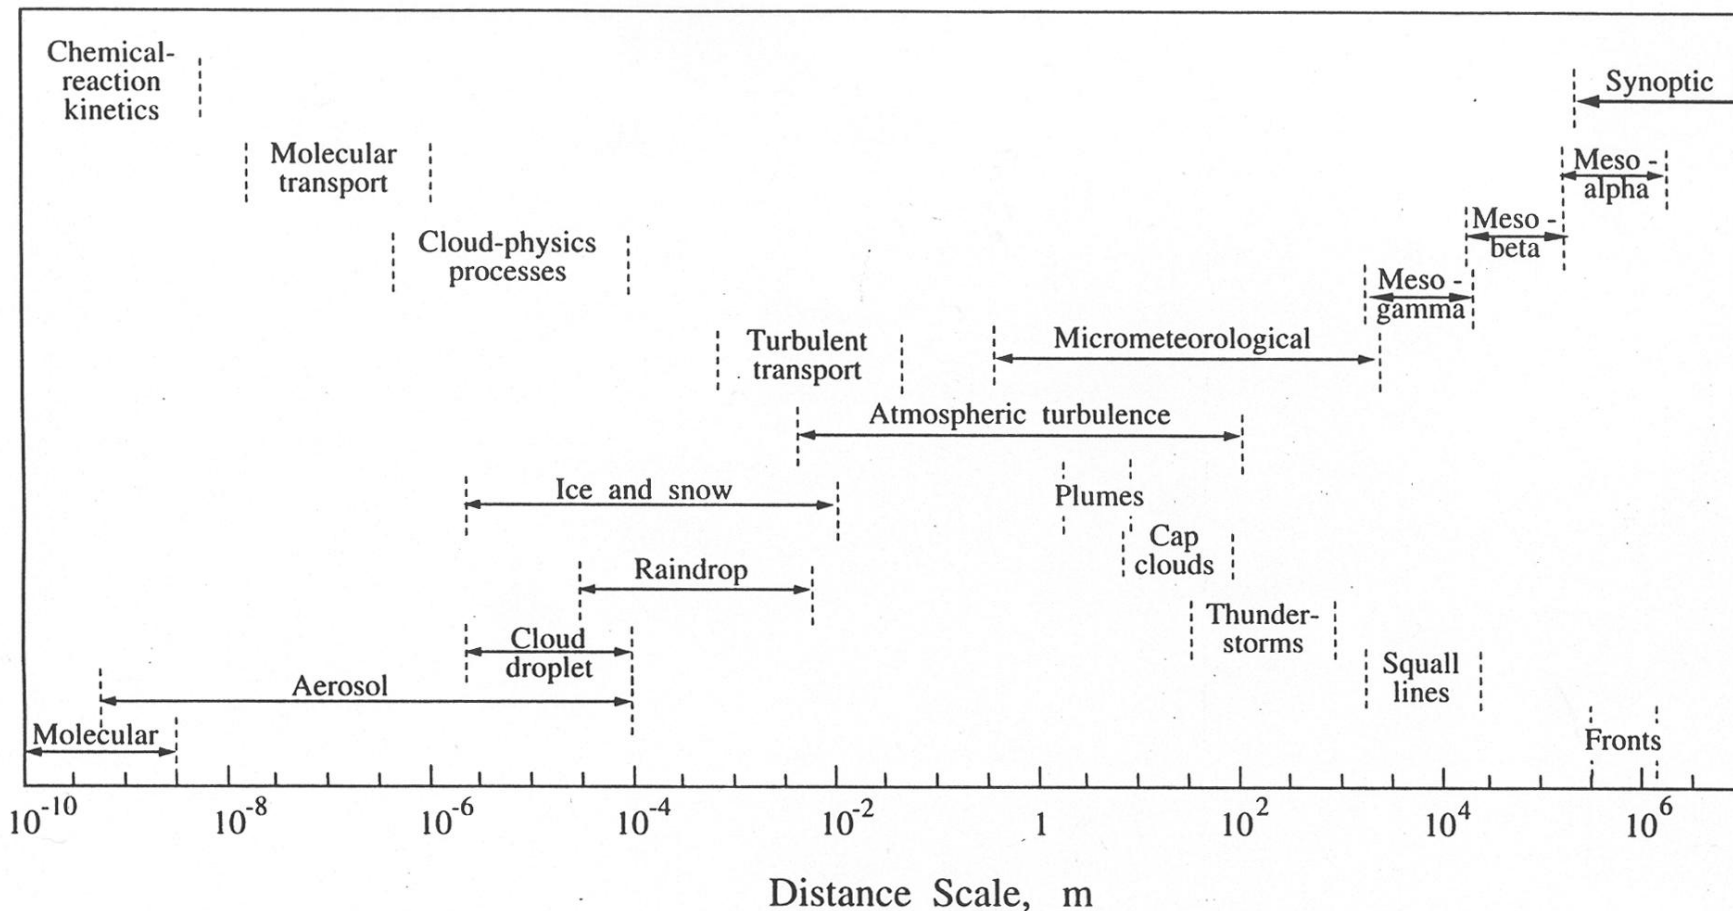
Chemical-reaction kinetics

Synoptic

Molecular transport

Meso - alpha

Meso - beta

Cloud-physics processes

Meso - gamma

Turbulent transport

Micrometeorological

Atmospheric turbulence

Ice and snow

Plumes

Cap clouds

Raindrop

Thunder-storms

Cloud droplet

Squall lines

Aerosol

Molecular

Fronts

$10^{-10}$ $10^{-8}$ $10^{-6}$ $10^{-4}$ $10^{-2}$ 1 $10^{2}$ $10^{4}$ $10^{6}$

Distance Scale, m